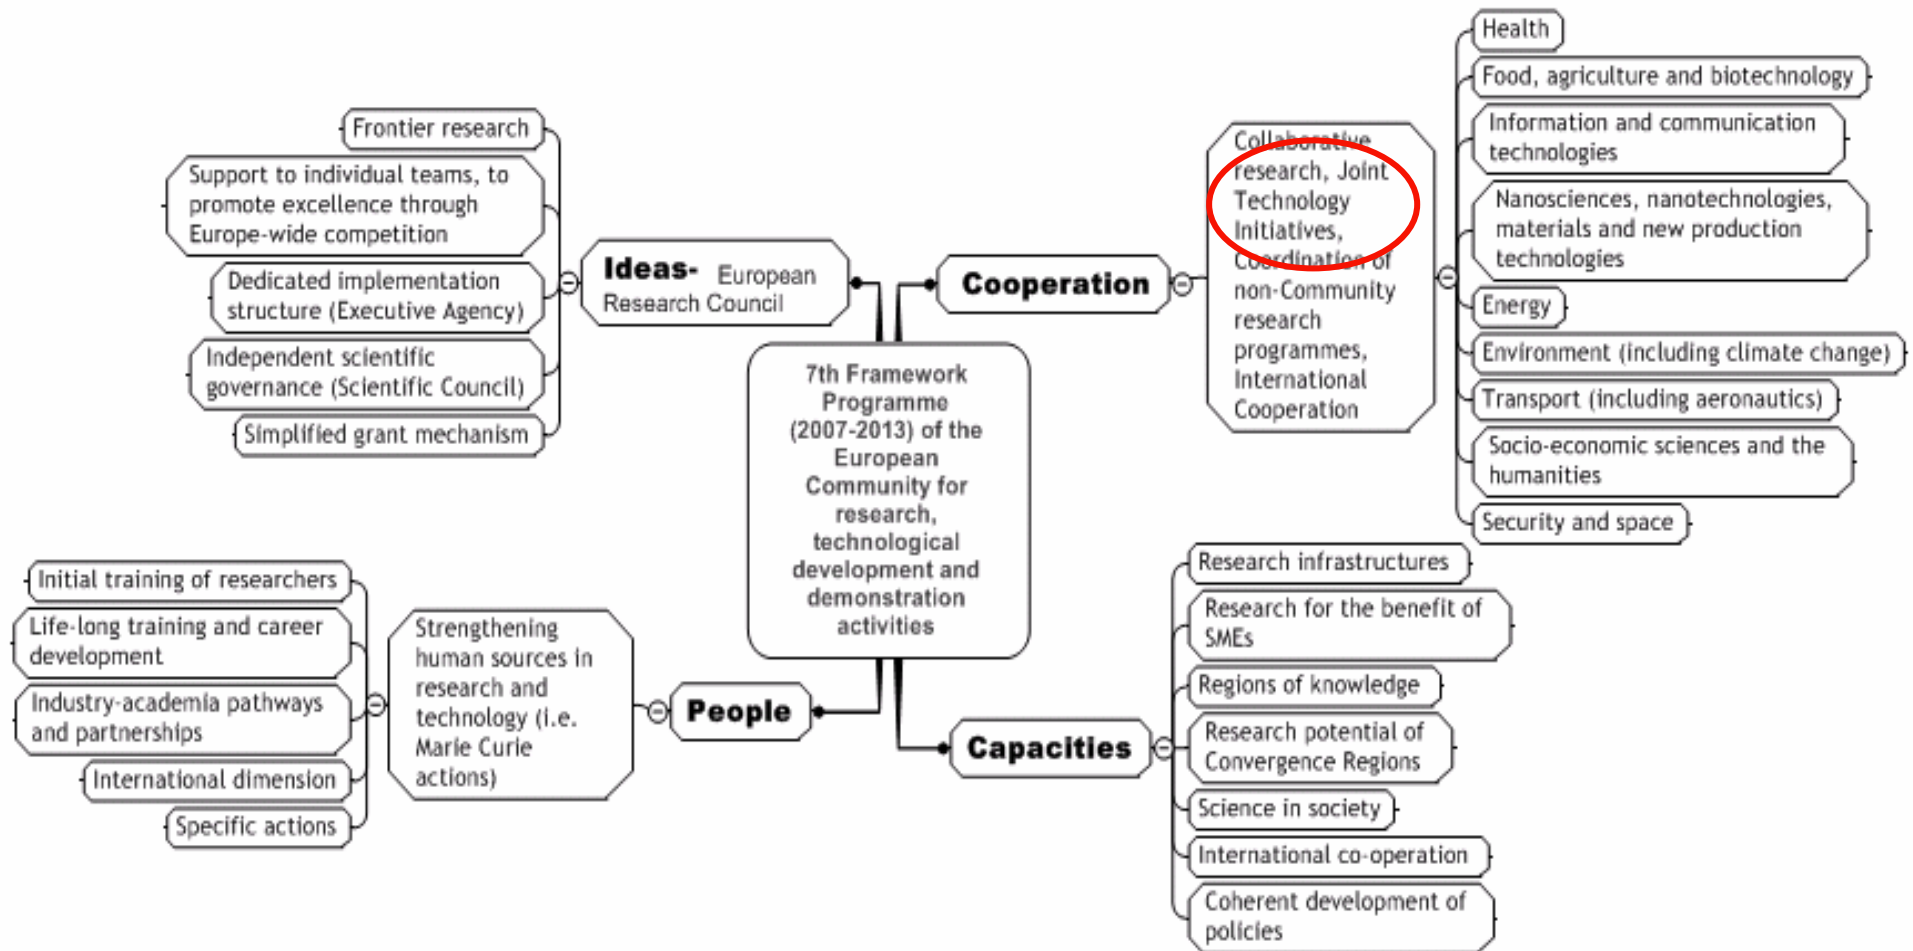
7th Framework Programme (2007-2013) of the European Community for research, technological development and demonstration activities

Ideas- European Research Council

Frontier research

Support to individual teams, to promote excellence through Europe-wide competition

Dedicated implementation structure (Executive Agency)

Independent scientific governance (Scientific Council)

Simplified grant mechanism

Cooperation

Collaborative research, Joint Technology Initiatives, Coordination of non-Community research programmes, International Cooperation

Health

Food, agriculture and biotechnology

Information and communication technologies

Nanosciences, nanotechnologies, materials and new production technologies

Energy

Environment (including climate change)

Transport (including aeronautics)

Socio-economic sciences and the humanities

Security and space

People

Strengthening human sources in research and technology (i.e. Marie Curie actions)

Initial training of researchers

Life-long training and career development

Industry-academia pathways and partnerships

International dimension

Specific actions

Capacities

Research infrastructures

Research for the benefit of SMEs

Regions of knowledge

Research potential of Convergence Regions

Science in society

International co-operation

Coherent development of policies